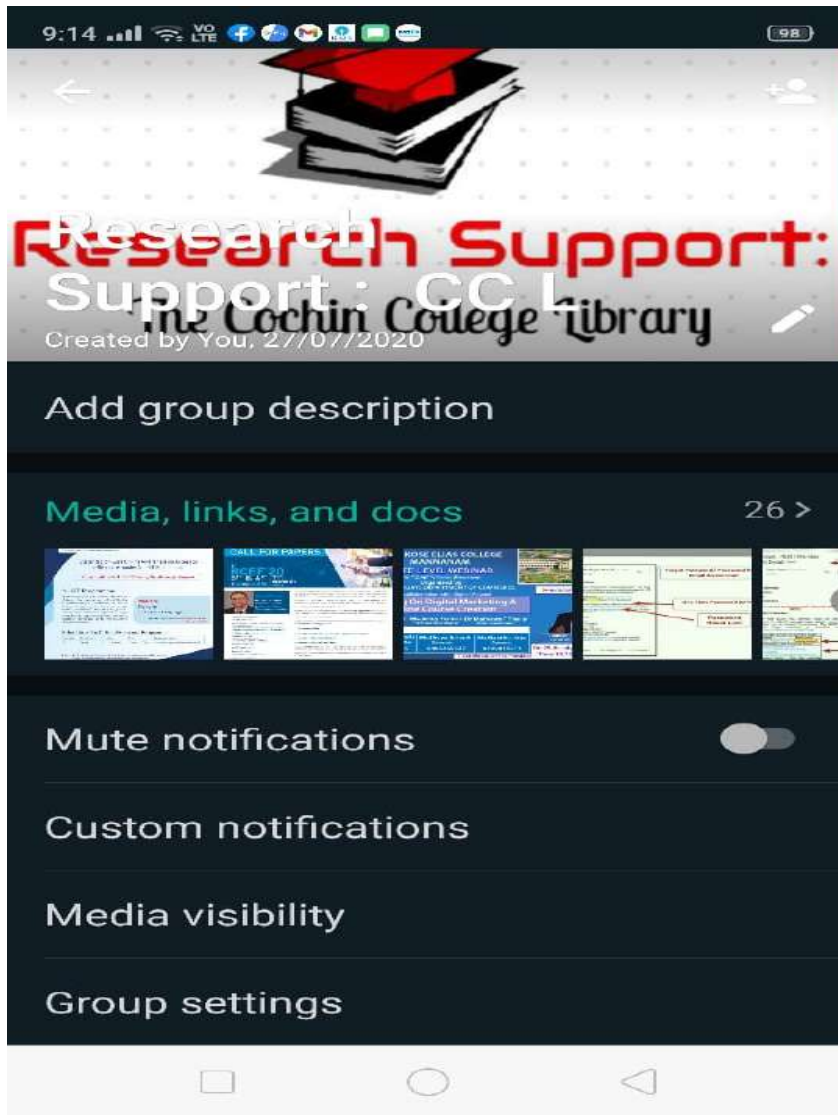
9:14 VO LTE 98

Research Support:
The Cochin College Library

Research Support : CC L

Created by You, 27/07/2020

Add group description

Media, links, and docs

26 >

CALL FOR PAPERS

KOSE ELIAS COLLEGE MANNANAM

Mute notifications

Custom notifications

Media visibility

Group settings